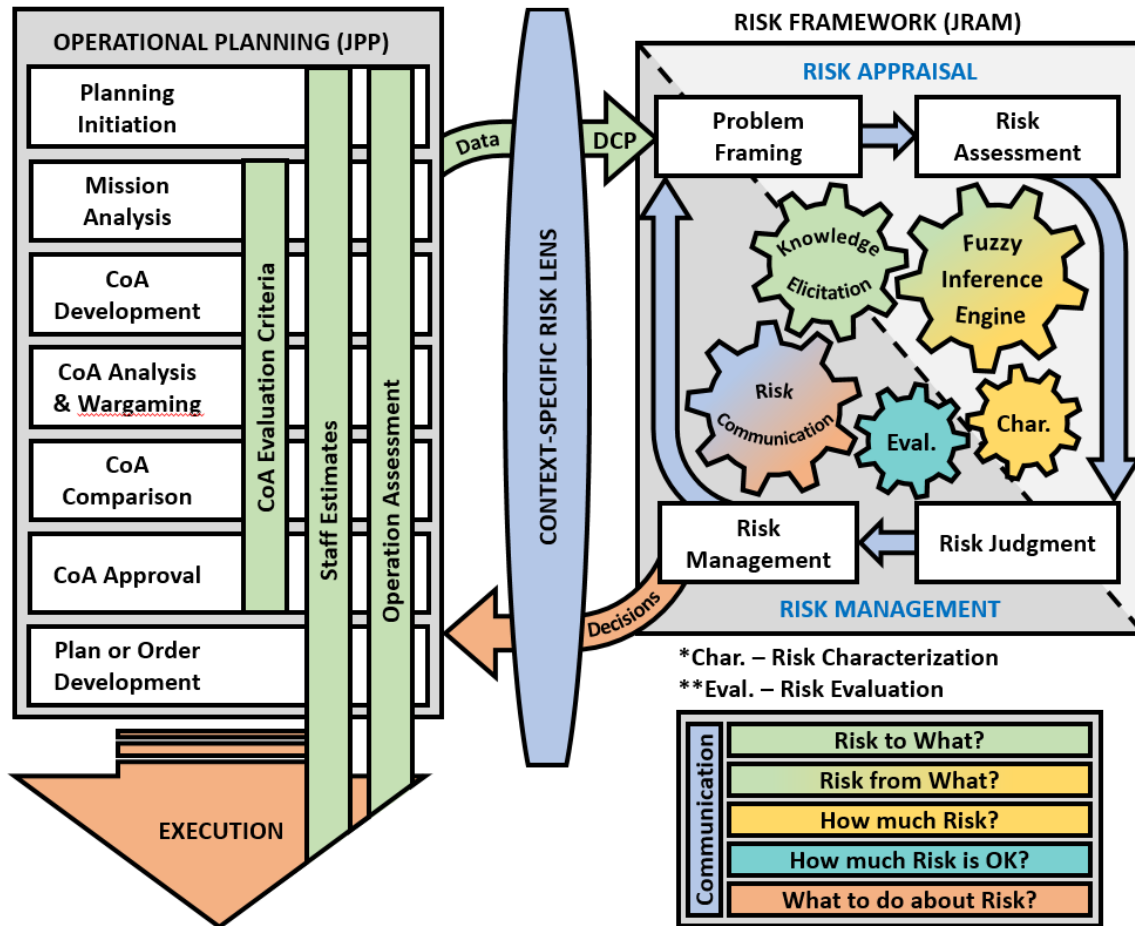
OPERATIONAL PLANNING (JPP)

Planning Initiation

Mission Analysis

CoA Development

CoA Analysis & Wargaming

CoA Comparison

CoA Approval

Plan or Order Development

CoA Evaluation Criteria

Staff Estimates

Operation Assessment

EXECUTION

Data

DCP

CONTEXT-SPECIFIC RISK LENS

Decisions

RISK FRAMEWORK (JRAM)

RISK APPRAISAL

Problem Framing

Risk Assessment

Knowledge Elicitation

Fuzzy Inference Engine

Risk Communication

Eval.

Char.

Risk Management

Risk Judgment

RISK MANAGEMENT

*Char. – Risk Characterization
**Eval. – Risk Evaluation

Communication

Risk to What?

Risk from What?

How much Risk?

How much Risk is OK?

What to do about Risk?